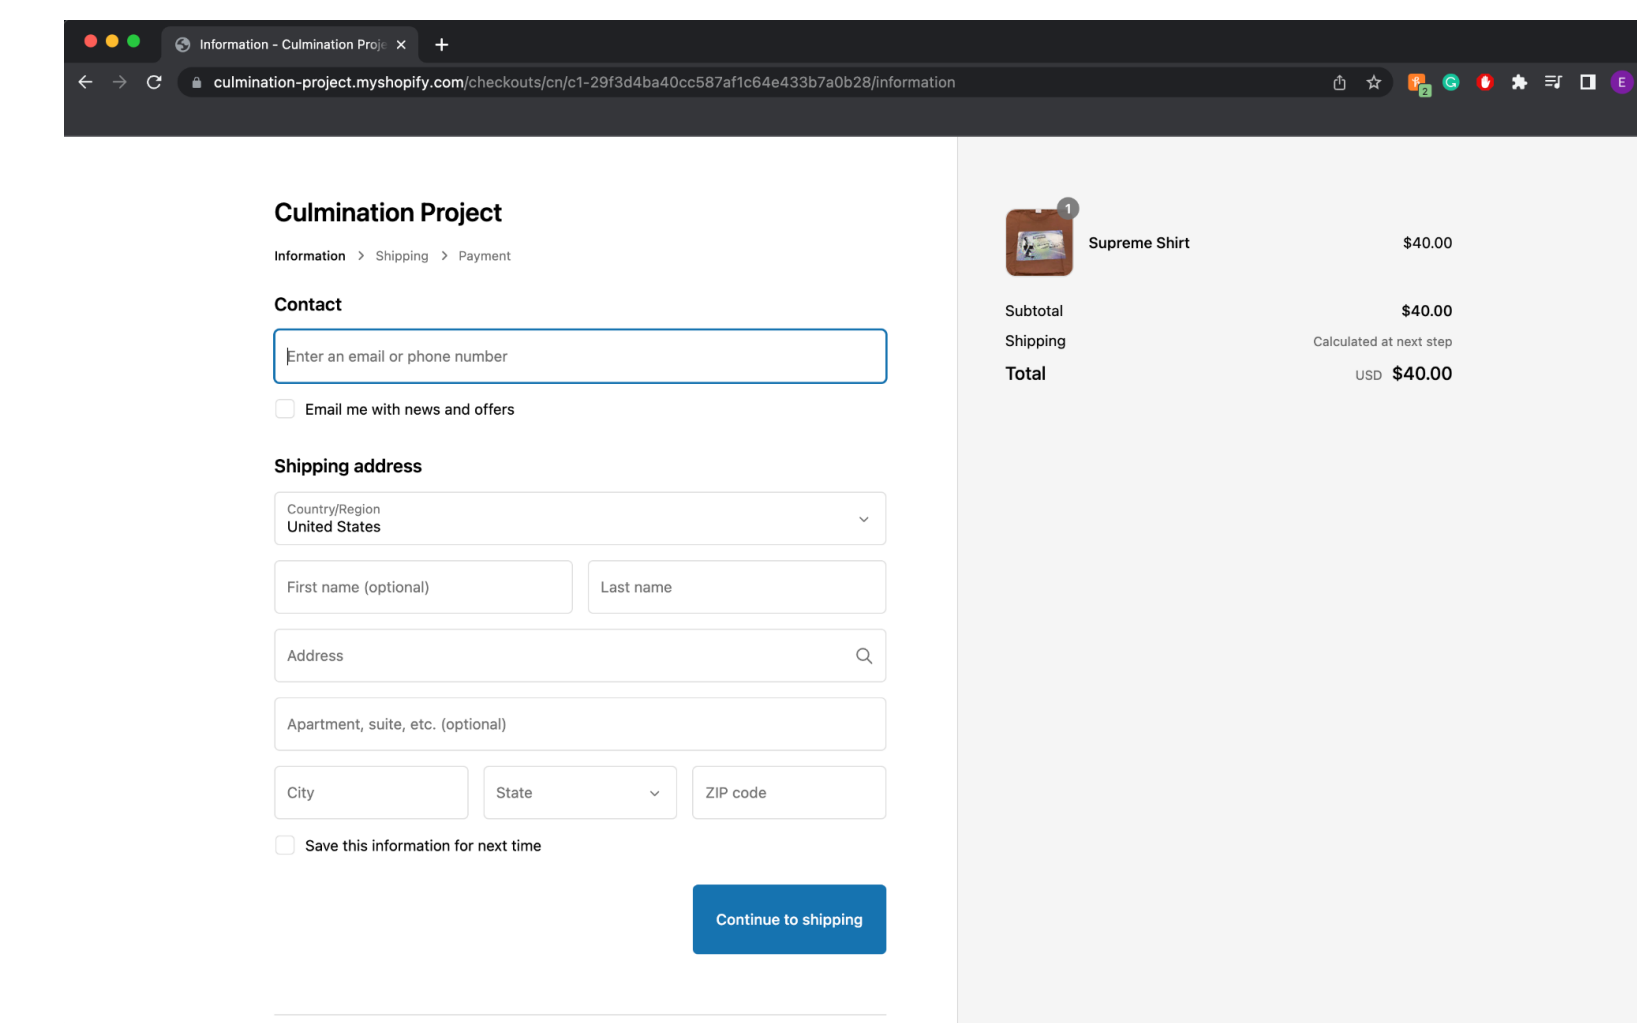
Information - Culmination Proje

culmination-project.myshopify.com/checkouts/cn/c1-29f3d4ba40cc587af1c64e433b7a0b28/information

Culmination Project

Information > Shipping > Payment

Contact

Enter an email or phone number

Email me with news and offers

Shipping address

Country/Region
United States

First name (optional)

Last name

Address

Apartment, suite, etc. (optional)

City

State

ZIP code

Save this information for next time

Continue to shipping

1

Supreme Shirt $40.00

Subtotal $40.00

Shipping Calculated at next step

Total USD $40.00